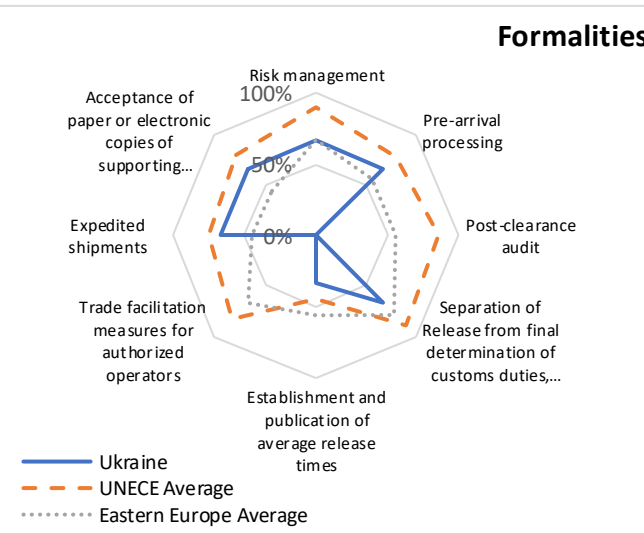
Formalities

Risk management

100%

50%

0%

Pre-arrival processing

Post-clearance audit

Separation of Release from final determination of customs duties,...

Establishment and publication of average release times

Trade facilitation measures for authorized operators

Expedited shipments

Acceptance of paper or electronic copies of supporting...

Ukraine

UNECE Average

Eastern Europe Average